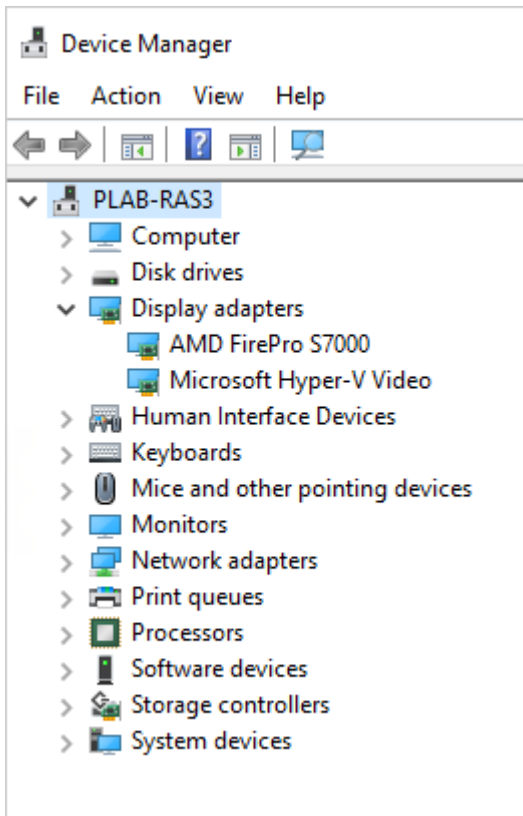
Device Manager

File Action View Help

PLAB-RAS3
Computer
Disk drives
Display adapters
AMD FirePro S7000
Microsoft Hyper-V Video
Human Interface Devices
Keyboards
Mice and other pointing devices
Monitors
Network adapters
Print queues
Processors
Software devices
Storage controllers
System devices